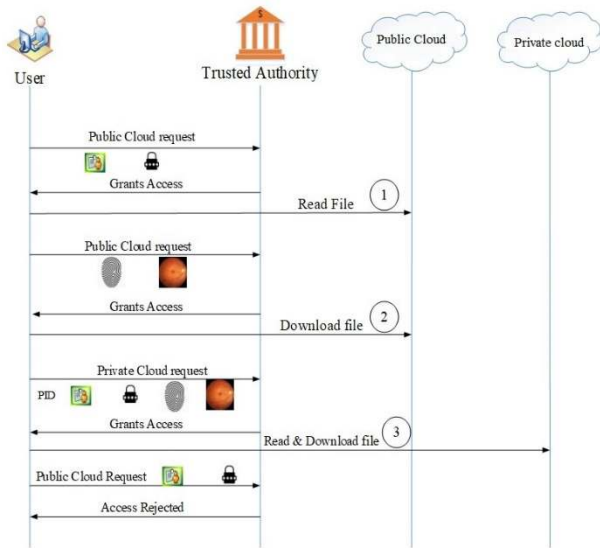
User

Trusted Authority

Public Cloud

Private cloud

Public Cloud request

Grants Access

Read File

1

Public Cloud request

Grants Access

Download file

2

Private Cloud request

PID

Grants Access

Read & Download file

3

Public Cloud Request

Access Rejected